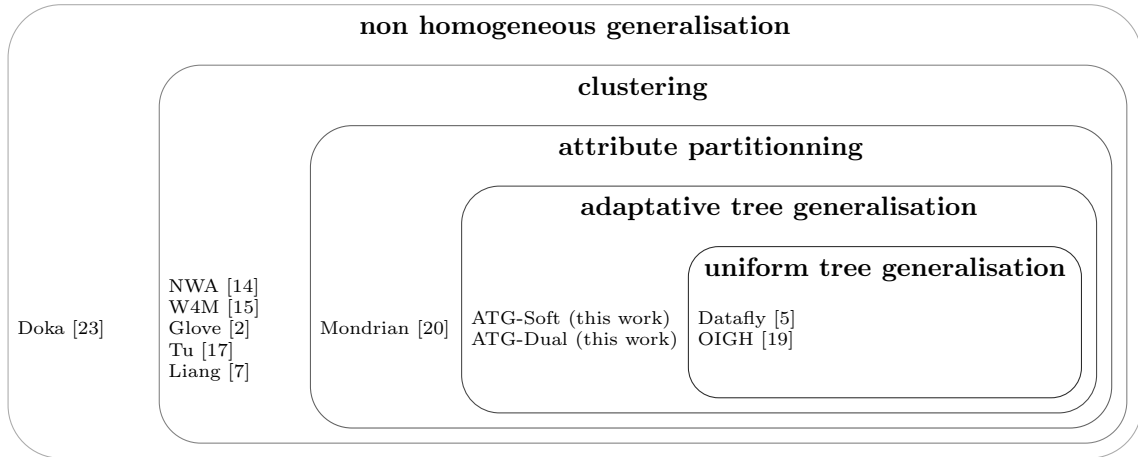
non homogeneous generalisation

clustering

attribute partitionning

adaptative tree generalisation

uniform tree generalisation

Doka [23]

NWA [14]
W4M [15]
Glove [2]
Tu [17]
Liang [7]

Mondrian [20]

ATG-Soft (this work)
ATG-Dual (this work)

Datafly [5]
OIGH [19]